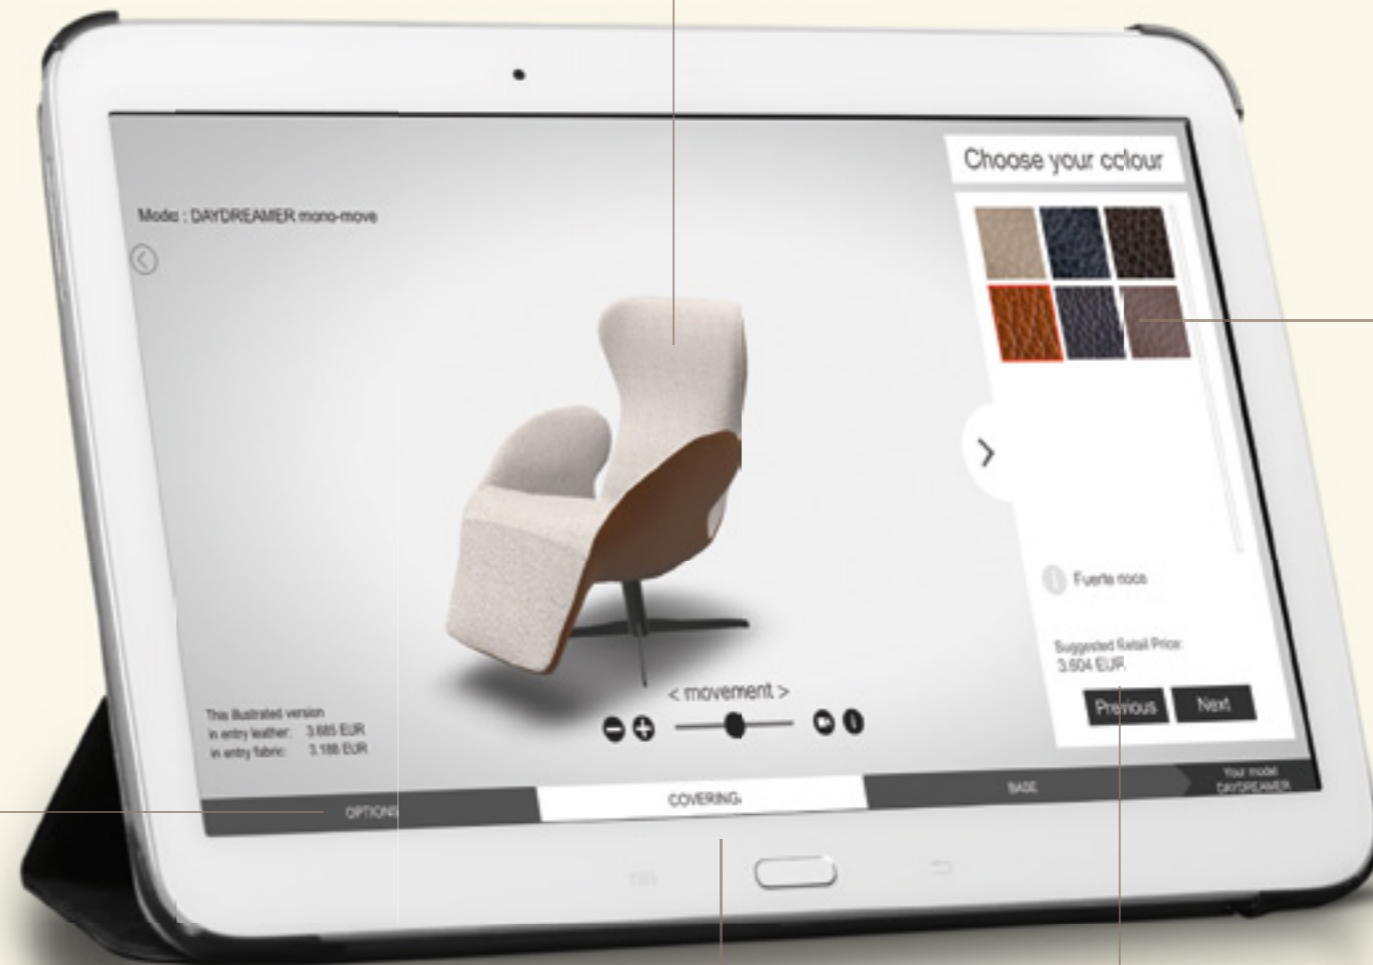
Mode : DAYDREAMER mono-move

Choose your colour

Fuerte roca

Suggested Retail Price:
3.604 EUR

Previous Next

< movement >

This illustrated version
in entry leather: 3.685 EUR
in entry fabric: 3.188 EUR

OPTIONS

COVERING

BASE

Your model
DAYDREAMER